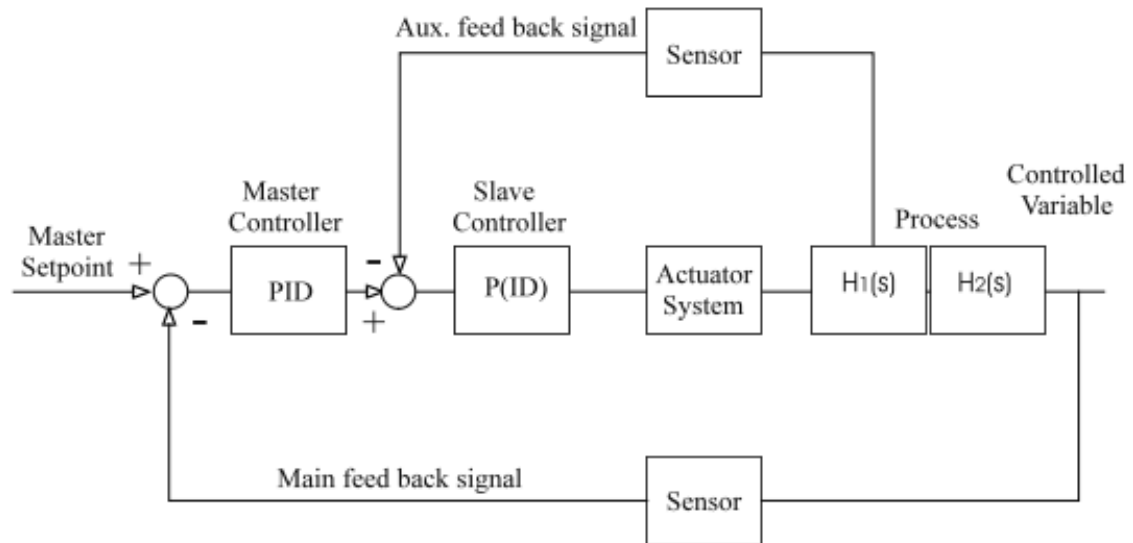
Aux. feed back signal

Sensor

Master Controller

Slave Controller

Process

Controlled Variable

Master Setpoint +

-

PID

-

+

P(ID)

Actuator System

$H_1(s)$

$H_2(s)$

Main feed back signal

Sensor